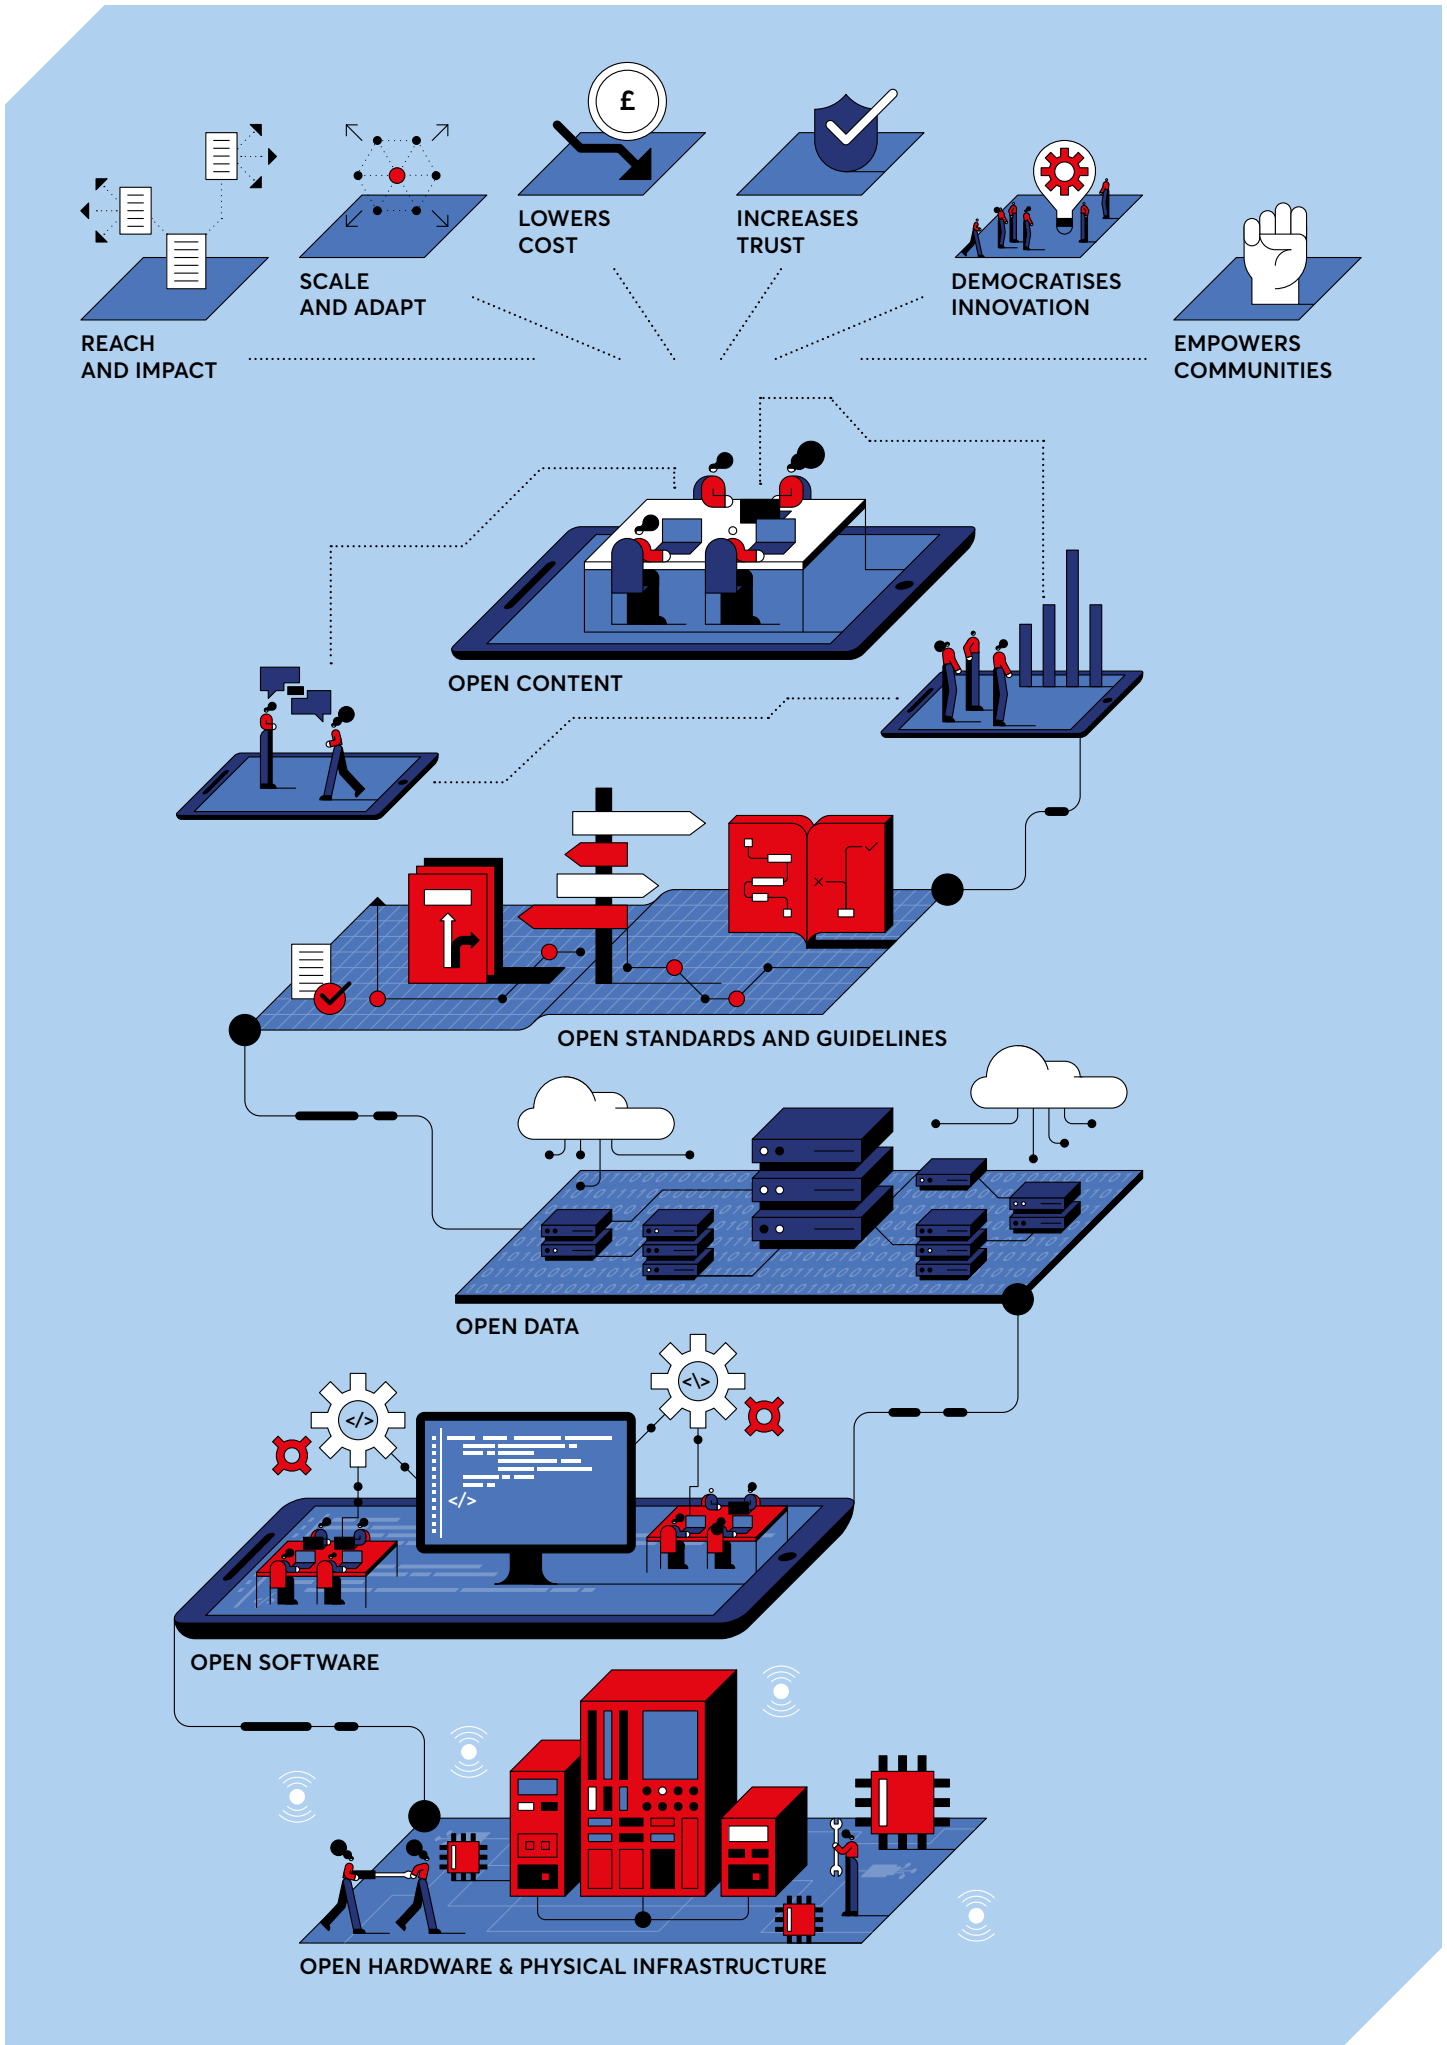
£

REACH AND IMPACT

SCALE AND ADAPT

LOWERS COST

INCREASES TRUST

DEMOCRATISES INNOVATION

EMPOWERS COMMUNITIES

OPEN CONTENT

OPEN STANDARDS AND GUIDELINES

OPEN DATA

</>

</>

</>

OPEN SOFTWARE

OPEN HARDWARE & PHYSICAL INFRASTRUCTURE